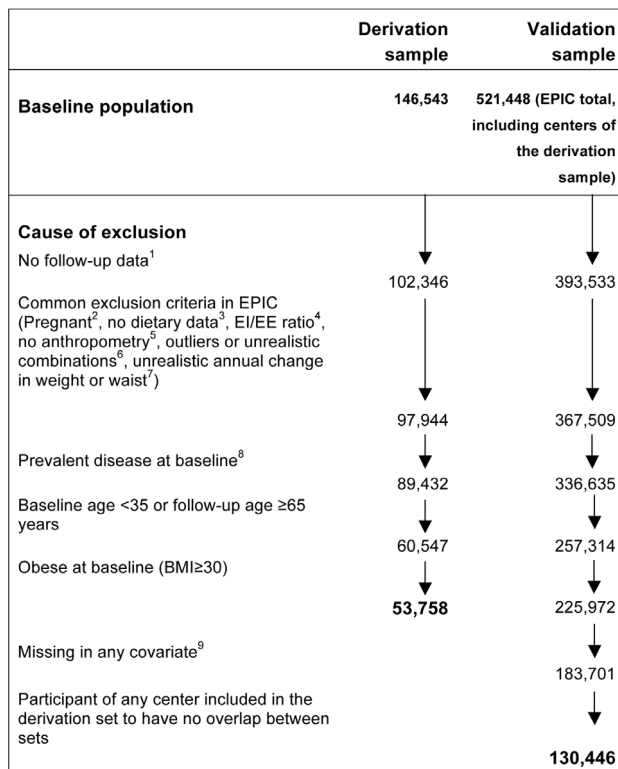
| | Derivation sample | Validation sample |
|---|---|---|
| **Baseline population** | **146,543** | **521,448 (EPIC total, including centers of the derivation sample)** |
| **Cause of exclusion** | | |
| No follow-up data$^1$ | 102,346 | 393,533 |
| Common exclusion criteria in EPIC (Pregnant$^2$, no dietary data$^3$, EI/EE ratio$^4$, no anthropometry$^5$, outliers or unrealistic combinations$^6$, unrealistic annual change in weight or waist$^7$) | 97,944 | 367,509 |
| Prevalent disease at baseline$^8$ | 89,432 | 336,635 |
| Baseline age <35 or follow-up age ≥65 years | 60,547 | 257,314 |
| Obese at baseline (BMI≥30) | **53,758** | 225,972 |
| Missing in any covariate$^9$ | | 183,701 |
| Participant of any center included in the derivation set to have no overlap between sets | | **130,446** |